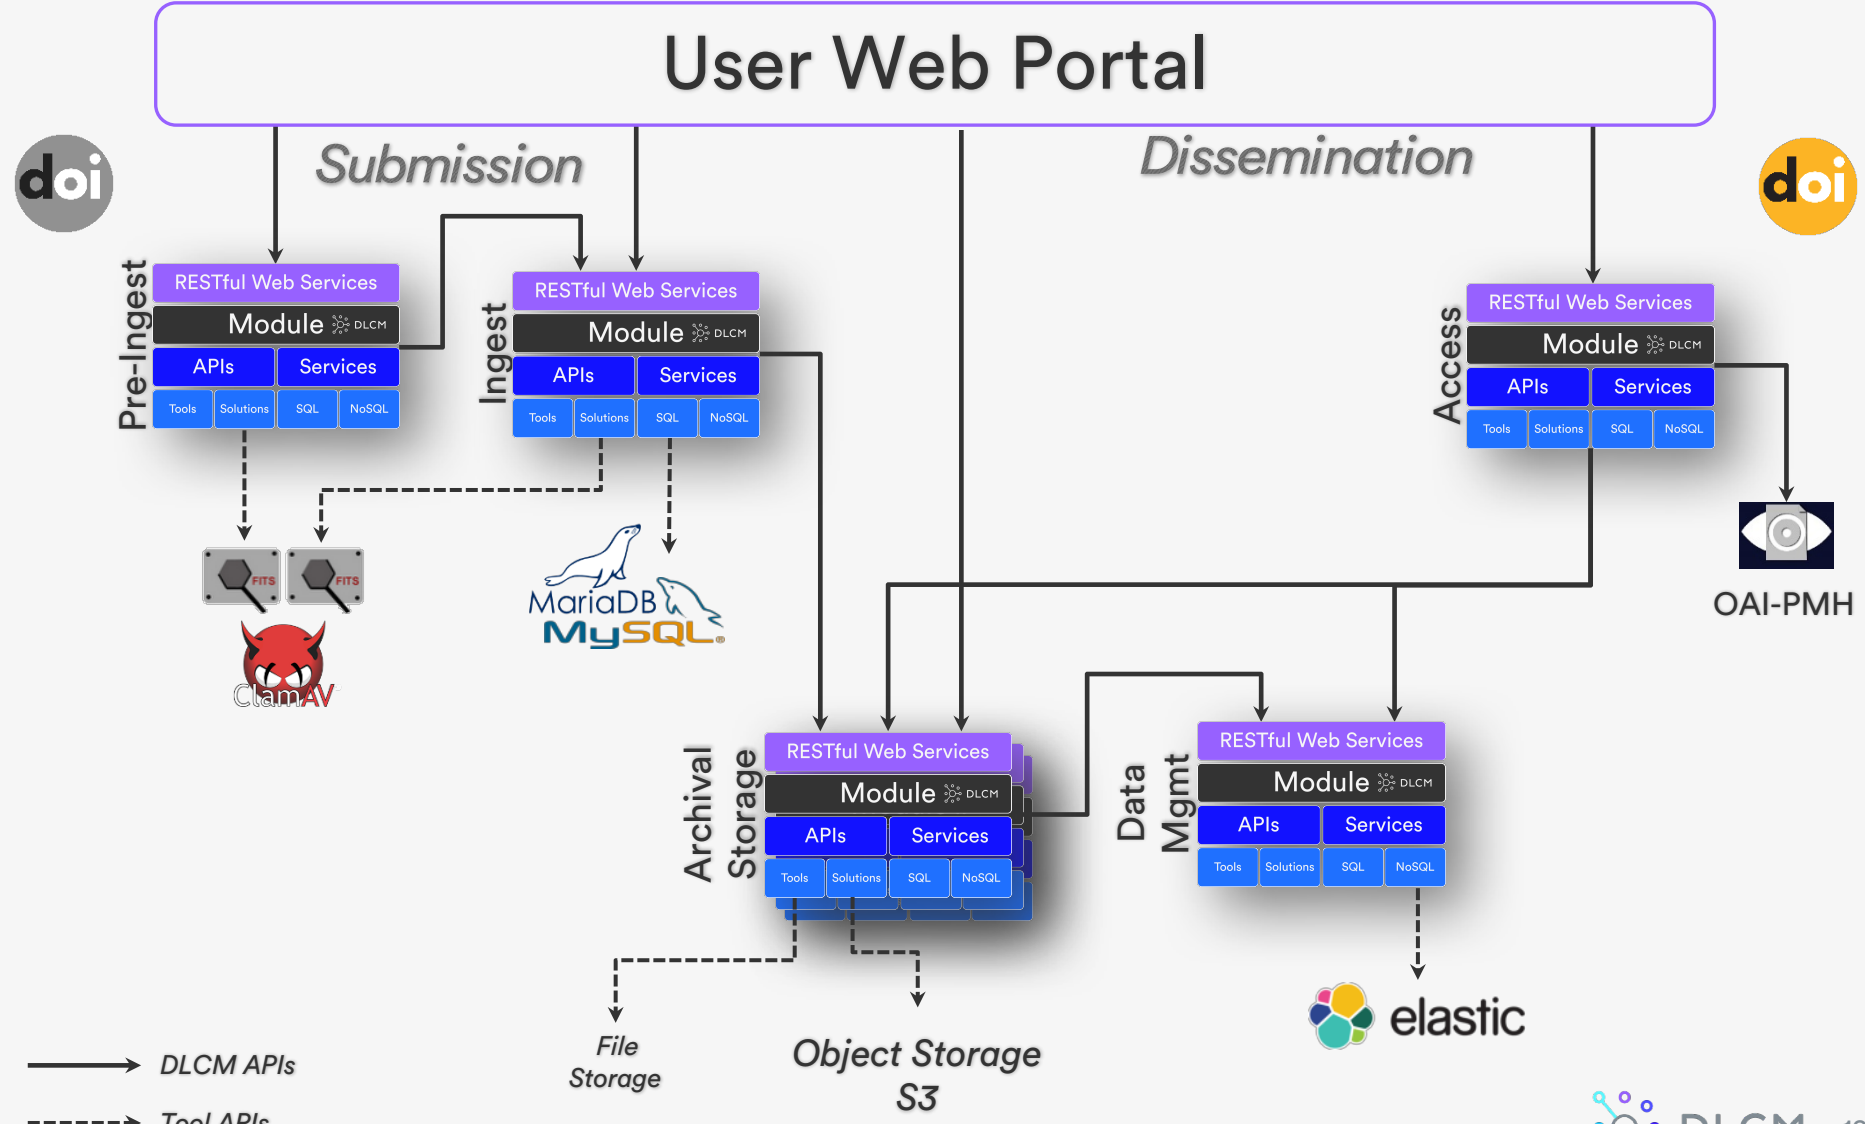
User Web Portal

Submission

Dissemination

doi

doi

Pre-Ingest
RESTful Web Services
Module DLCM
APIs
Services
Tools
Solutions
SQL
NoSQL

Ingest
RESTful Web Services
Module DLCM
APIs
Services
Tools
Solutions
SQL
NoSQL

Access
RESTful Web Services
Module DLCM
APIs
Services
Tools
Solutions
SQL
NoSQL

FITS
FITS

ClamAV

MariaDB
MySQL

OAI-PMH

Archival Storage
RESTful Web Services
Module DLCM
APIs
Services
Tools
Solutions
SQL
NoSQL

Data Mgmt
RESTful Web Services
Module DLCM
APIs
Services
Tools
Solutions
SQL
NoSQL

elastic

DLCM APIs
Tool APIs

File Storage

Object Storage S3

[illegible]